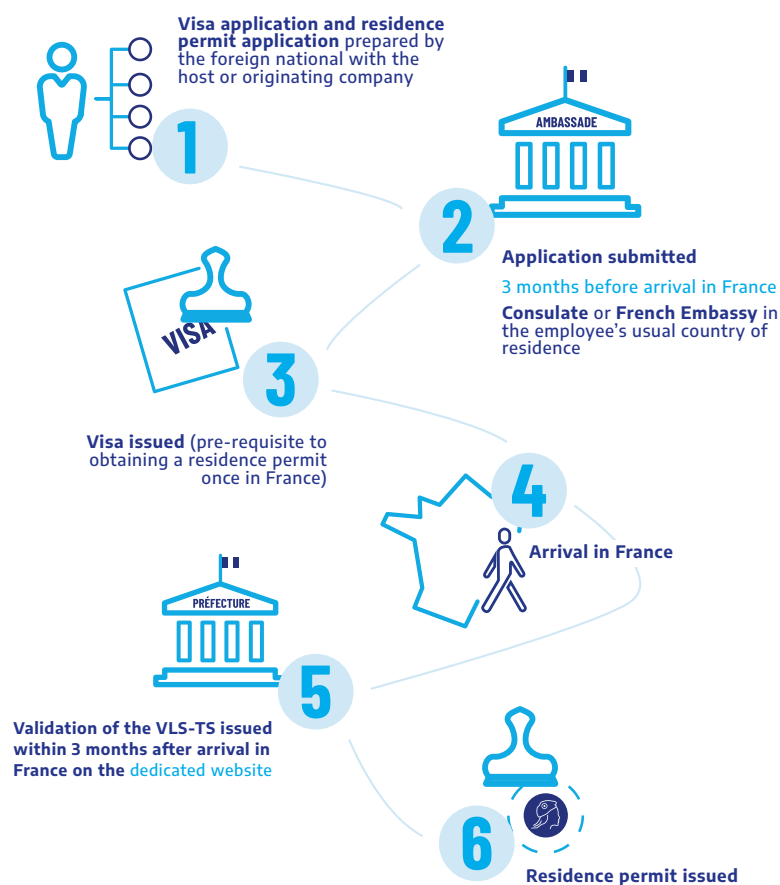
1

Visa application and residence permit application prepared by the foreign national with the host or originating company

AMBASSADE

2

Application submitted

3 months before arrival in France

Consulate or French Embassy in the employee's usual country of residence

VISA

3

Visa issued (pre-requisite to obtaining a residence permit once in France)

4

Arrival in France

PRÉFECTURE

5

Validation of the VLS-TS issued within 3 months after arrival in France on the dedicated website

6

Residence permit issued